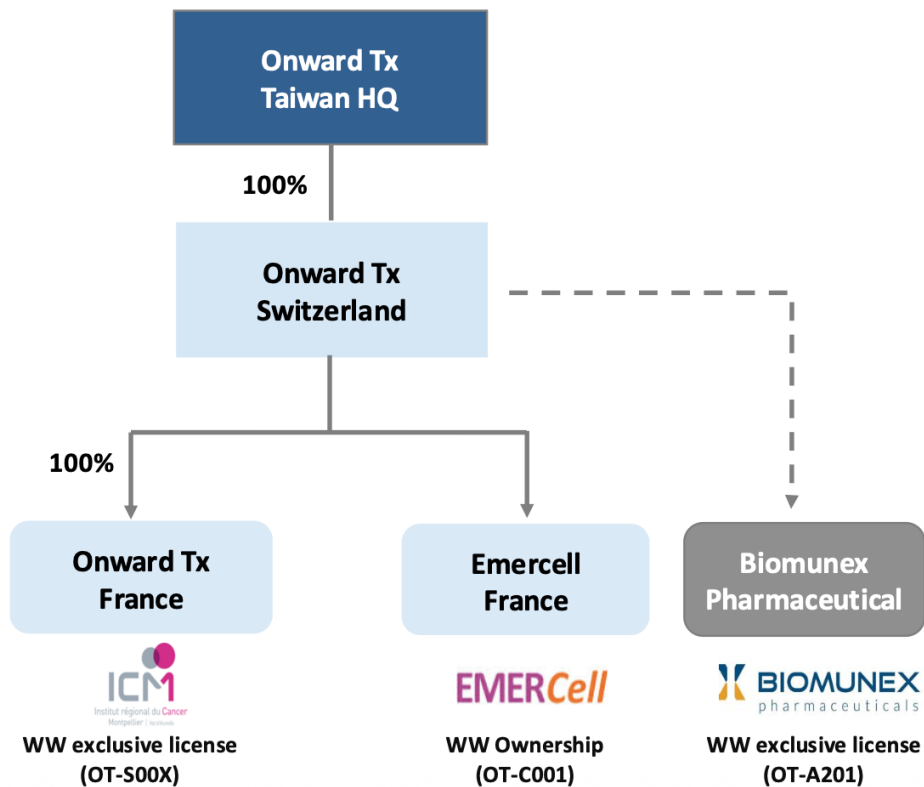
Onward Tx
Taiwan HQ

100%

Onward Tx
Switzerland

100%

Onward Tx
France

Emercell
France

Biomunex
Pharmaceutical

ICM
Institut régional du Cancer
Montpellier | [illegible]

WW exclusive license
(OT-S00X)

EMERCell

WW Ownership
(OT-C001)

BIOMUNEX
pharmaceuticals

WW exclusive license
(OT-A201)